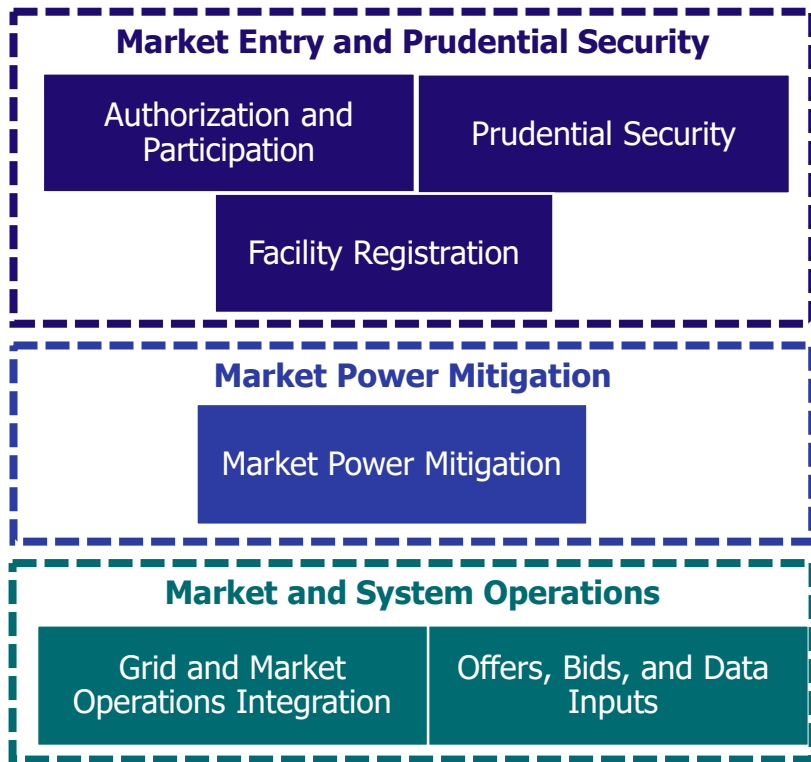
Market Entry and Prudential Security

Authorization and Participation

Prudential Security

Facility Registration

Market Power Mitigation

Market Power Mitigation

Market and System Operations

Grid and Market Operations Integration

Offers, Bids, and Data Inputs